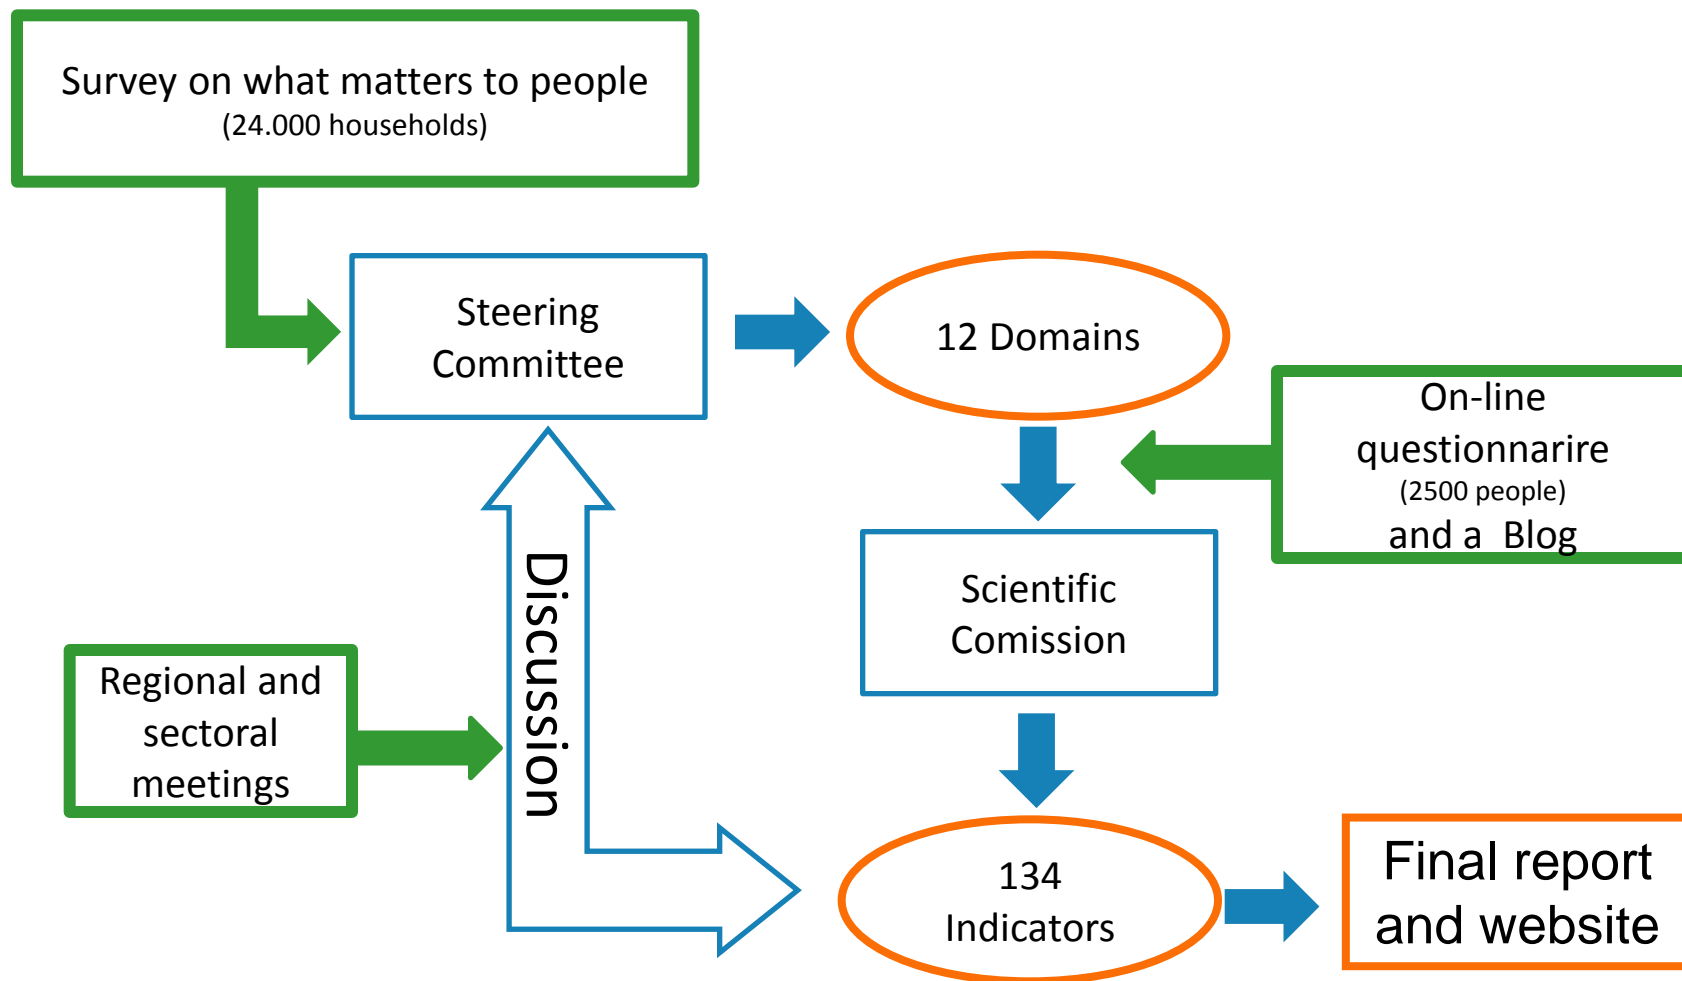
Survey on what matters to people
(24.000 households)

Steering Committee

12 Domains

On-line questionnarire
(2500 people)
and a Blog

Scientific Comission

Discussion

Regional and sectoral meetings

134 Indicators

Final report and website